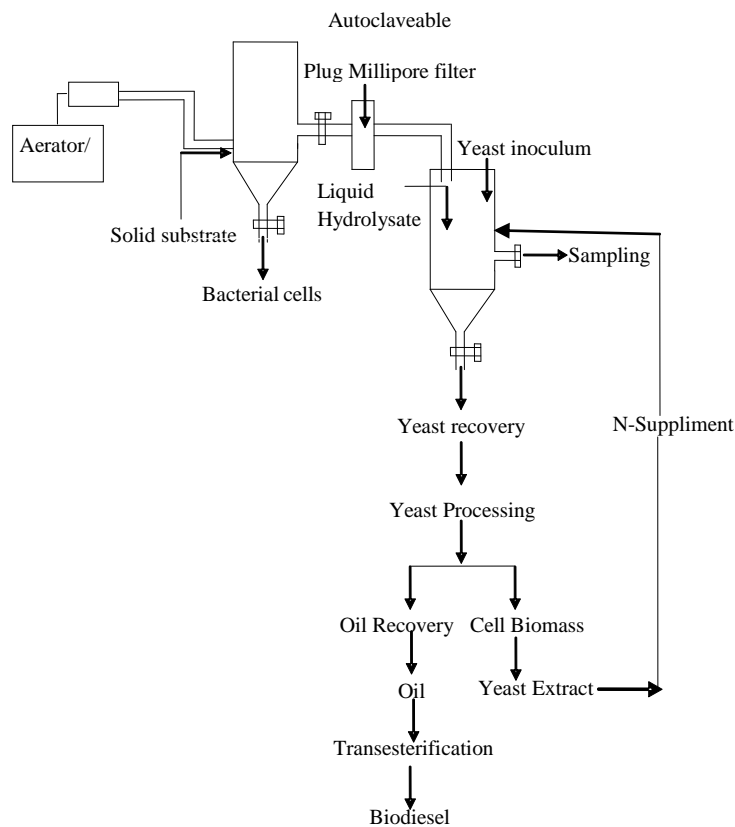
Autoclaveable

Plug Millipore filter

Aerator/

Yeast inoculum

Liquid Hydrolysate

Solid substrate

Sampling

Bacterial cells

Yeast recovery

N-Suppliment

Yeast Processing

Oil Recovery

Cell Biomass

Oil

Yeast Extract

Transesterification

Biodiesel